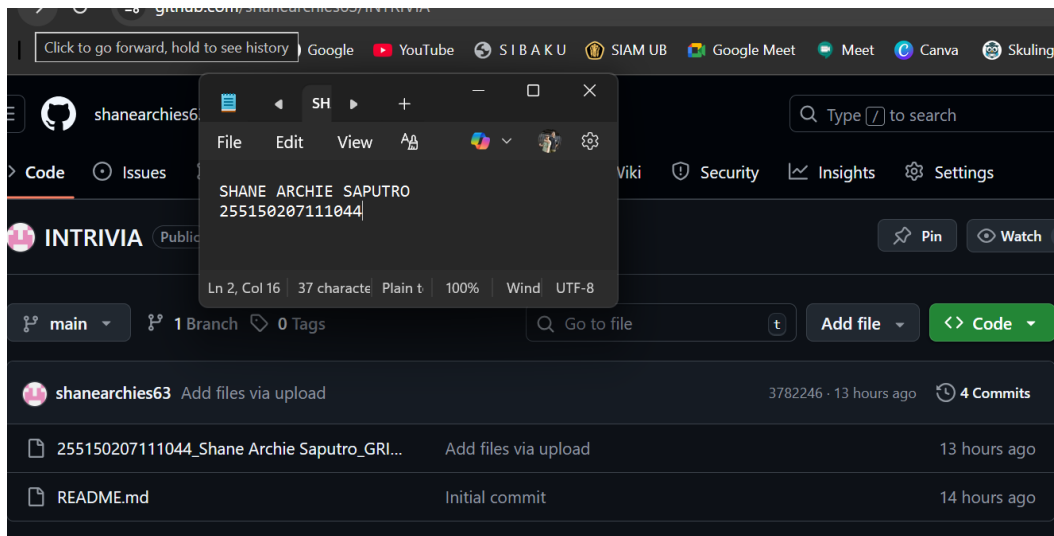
github.com/shanearchies63/INTRIVIA

Click to go forward, hold to see history
Google
YouTube
S I B A K U
SIAM UB
Google Meet
Meet
Canva
Skuling

shanearchies6

SH
File Edit View

SHANE ARCHIE SAPUTRO
255150207111044

Ln 2, Col 16 | 37 characte | Plain t | 100% | Wind | UTF-8

Type / to search

Code
Issues
Wiki
Security
Insights
Settings

INTRIVIA Public

Pin
Watch

main
1 Branch
0 Tags
Go to file
t
Add file
Code

shanearchies63 Add files via upload
3782246 · 13 hours ago
4 Commits

255150207111044_Shane Archie Saputro_GRI...
Add files via upload
13 hours ago

README.md
Initial commit
14 hours ago